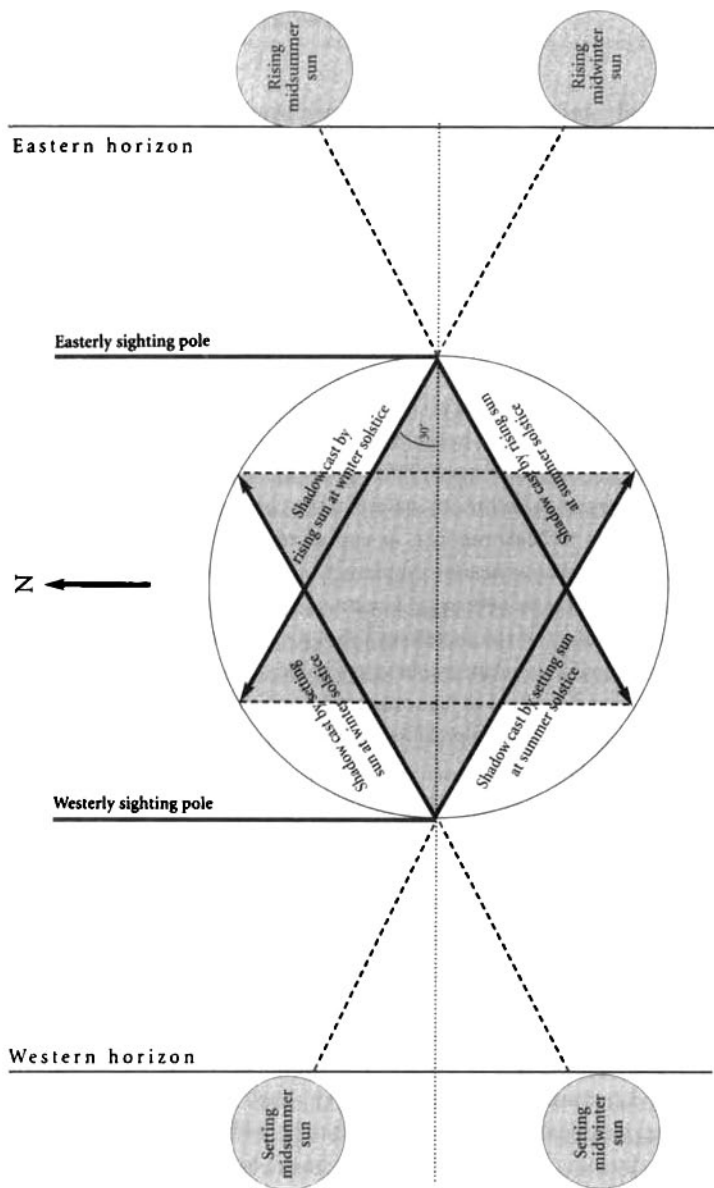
Rising midsummer sun

Rising midwinter sun

Eastern horizon

Easterly sighting pole

Shadow cast by rising sun at winter solstice

30°

Shadow cast by rising sun at summer solstice

N

Shadow cast by setting sun at winter solstice

Shadow cast by setting sun at summer solstice

Westerly sighting pole

Western horizon

Setting midsummer sun

Setting midwinter sun